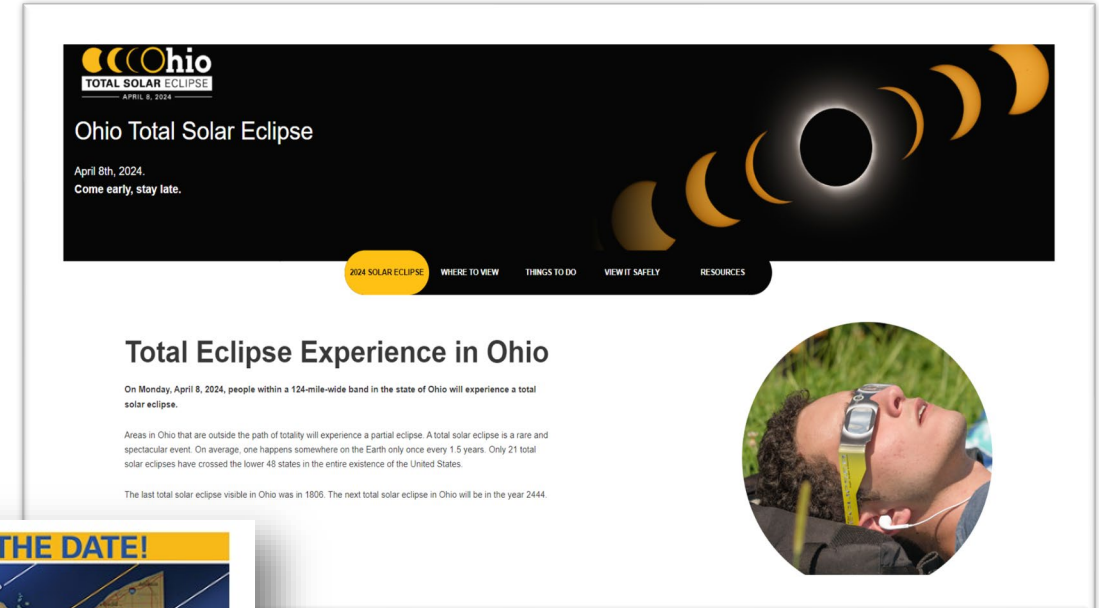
Ohio
TOTAL SOLAR ECLIPSE
APRIL 8, 2024

Ohio Total Solar Eclipse

April 8th, 2024.
Come early, stay late.

2024 SOLAR ECLIPSE WHERE TO VIEW THINGS TO DO VIEW IT SAFELY RESOURCES

Total Eclipse Experience in Ohio

On Monday, April 8, 2024, people within a 124-mile-wide band in the state of Ohio will experience a total solar eclipse.

Areas in Ohio that are outside the path of totality will experience a partial eclipse. A total solar eclipse is a rare and spectacular event. On average, one happens somewhere on the Earth only once every 1.5 years. Only 21 total solar eclipses have crossed the lower 48 states in the entire existence of the United States.

The last total solar eclipse visible in Ohio was in 1806. The next total solar eclipse in Ohio will be in the year 2444.

THE DATE!